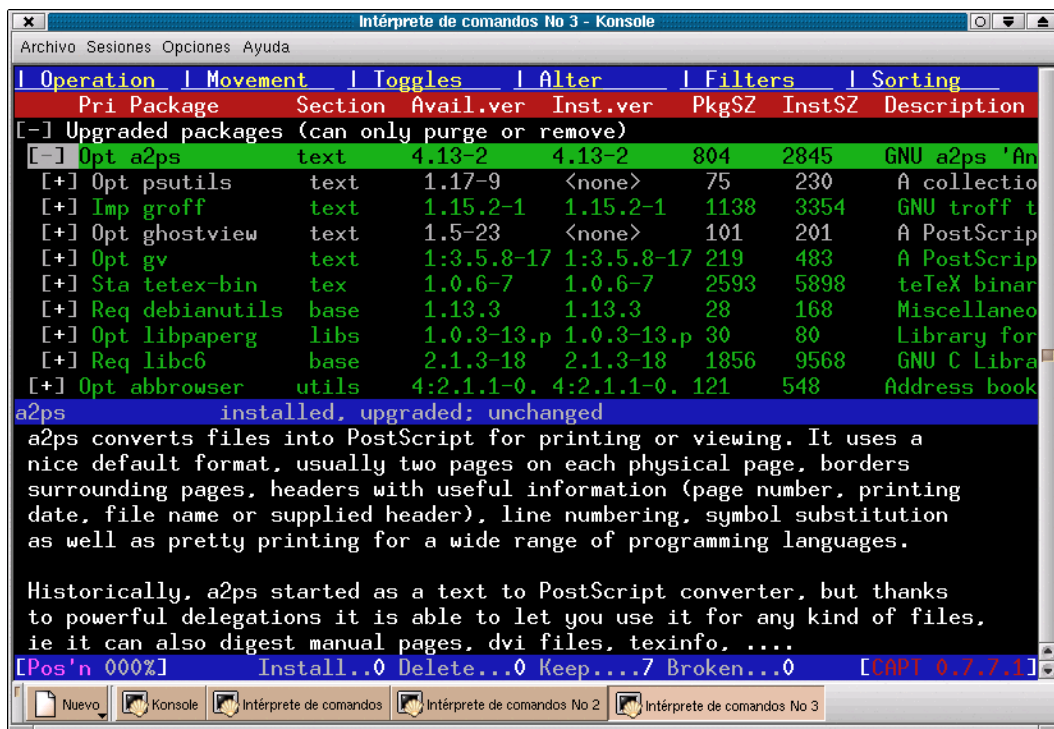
Intérprete de comandos No 3 - Konsole

Archivo Sesiones Opciones Ayuda

| Operation | Movement | Toggles | Alter | Filters | Sorting

| Pri | Package | Section | Avail.ver | Inst.ver | PkgSZ | InstSZ | Description |
|---|---|---|---|---|---|---|---|

[-] Upgraded packages (can only purge or remove)

| | | | | | | | |
|---|---|---|---|---|---|---|---|
| [-] Opt | a2ps | text | 4.13-2 | 4.13-2 | 804 | 2845 | GNU a2ps 'An |
| [+] Opt | psutils | text | 1.17-9 | <none> | 75 | 230 | A collectio |
| [+] Imp | groff | text | 1.15.2-1 | 1.15.2-1 | 1138 | 3354 | GNU troff t |
| [+] Opt | ghostview | text | 1.5-23 | <none> | 101 | 201 | A PostScrip |
| [+] Opt | gv | text | 1:3.5.8-17 | 1:3.5.8-17 | 219 | 483 | A PostScrip |
| [+] Sta | tetex-bin | tex | 1.0.6-7 | 1.0.6-7 | 2593 | 5898 | teTeX binar |
| [+] Req | debianutils | base | 1.13.3 | 1.13.3 | 28 | 168 | Miscellaneo |
| [+] Opt | libpaperg | libs | 1.0.3-13.p | 1.0.3-13.p | 30 | 80 | Library for |
| [+] Req | libc6 | base | 2.1.3-18 | 2.1.3-18 | 1856 | 9568 | GNU C Libra |
| [+] Opt | abbrowser | utils | 4:2.1.1-0. | 4:2.1.1-0. | 121 | 548 | Address book |

a2ps installed, upgraded; unchanged

a2ps converts files into PostScript for printing or viewing. It uses a nice default format, usually two pages on each physical page, borders surrounding pages, headers with useful information (page number, printing date, file name or supplied header), line numbering, symbol substitution as well as pretty printing for a wide range of programming languages.

Historically, a2ps started as a text to PostScript converter, but thanks to powerful delegations it is able to let you use it for any kind of files, ie it can also digest manual pages, dvi files, texinfo, ....

[Pos'n 000%] Install...0 Delete...0 Keep....7 Broken...0 [CAPT 0.7.7.1]

Nuevo Konsole Intérprete de comandos Intérprete de comandos No 2 Intérprete de comandos No 3